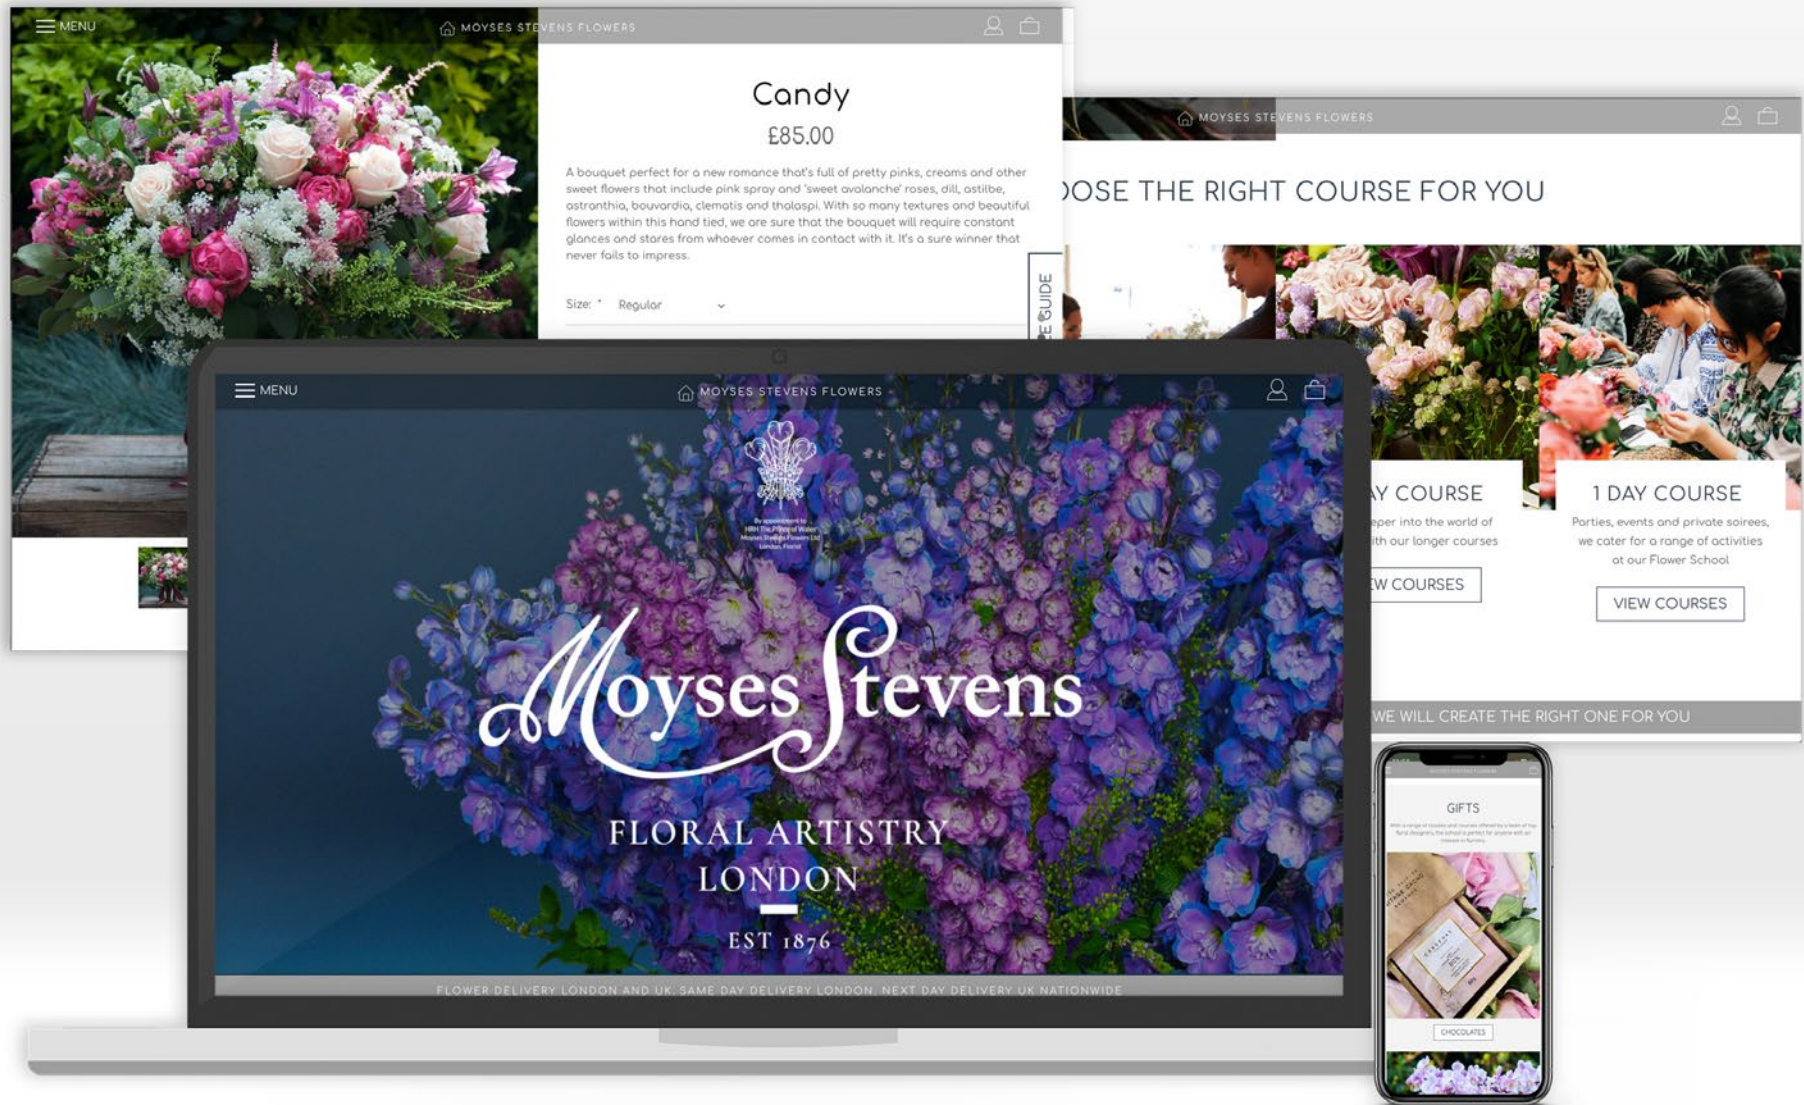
MENU

MOYSES STEVENS FLOWERS

Candy

£85.00

A bouquet perfect for a new romance that's full of pretty pinks, creams and other sweet flowers that include pink spray and 'sweet avalanche' roses, dill, astilbe, astranthia, bouvardia, clematis and thalaspi. With so many textures and beautiful flowers within this hand tied, we are sure that the bouquet will require constant glances and stares from whoever comes in contact with it. It's a sure winner that never fails to impress.

Size: * Regular

E GUIDE

MOYSES STEVENS FLOWERS

OSE THE RIGHT COURSE FOR YOU

Y COURSE

eper into the world of ith our longer courses

W COURSES

1 DAY COURSE

Parties, events and private soirees, we cater for a range of activities at our Flower School

VIEW COURSES

WE WILL CREATE THE RIGHT ONE FOR YOU

MENU

MOYSES STEVENS FLOWERS

Moyses Stevens

FLORAL ARTISTRY

LONDON

EST 1876

FLOWER DELIVERY LONDON AND UK. SAME DAY DELIVERY LONDON. NEXT DAY DELIVERY UK NATIONWIDE

GIFTS

CHOCOLATES